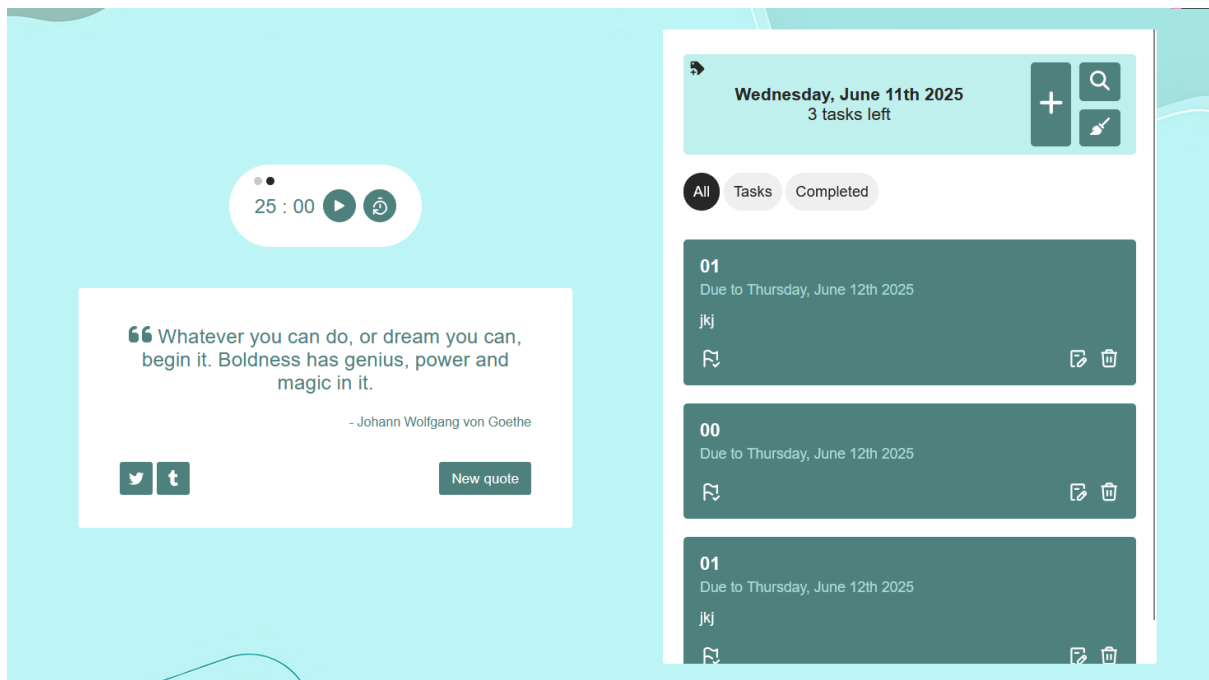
25 : 00

Whatever you can do, or dream you can, begin it. Boldness has genius, power and magic in it.

- Johann Wolfgang von Goethe

New quote

Wednesday, June 11th 2025
3 tasks left

All
Tasks
Completed

01
Due to Thursday, June 12th 2025
jkj

00
Due to Thursday, June 12th 2025

01
Due to Thursday, June 12th 2025
jkj